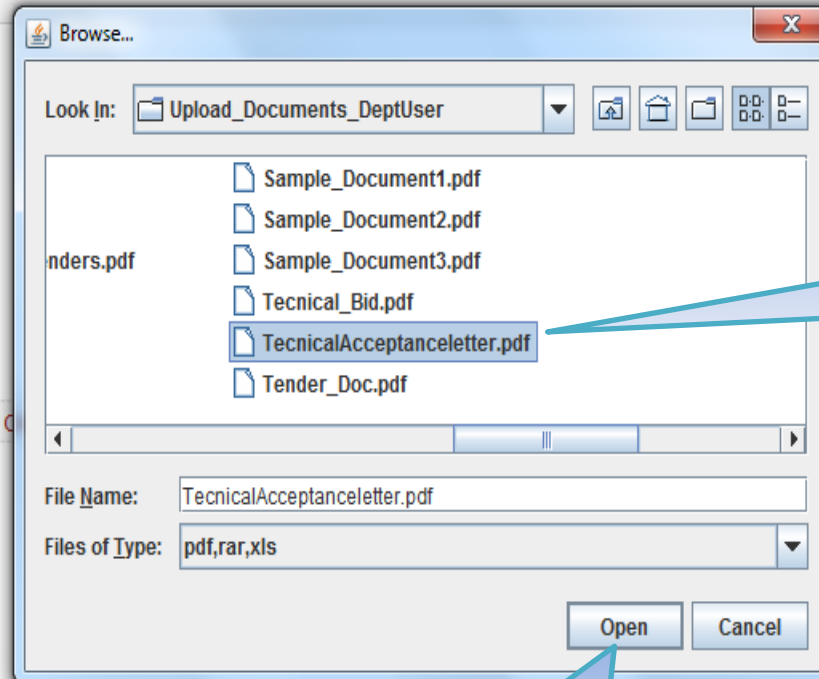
Browse...

Look In: Upload_Documents_DeptUser

nders.pdf

Sample_Document1.pdf
Sample_Document2.pdf
Sample_Document3.pdf
Tecnical_Bid.pdf
TecnicalAcceptanceletter.pdf
Tender_Doc.pdf

File Name: TecnicalAcceptanceletter.pdf

Files of Type: pdf,rar,xls

Open Cancel